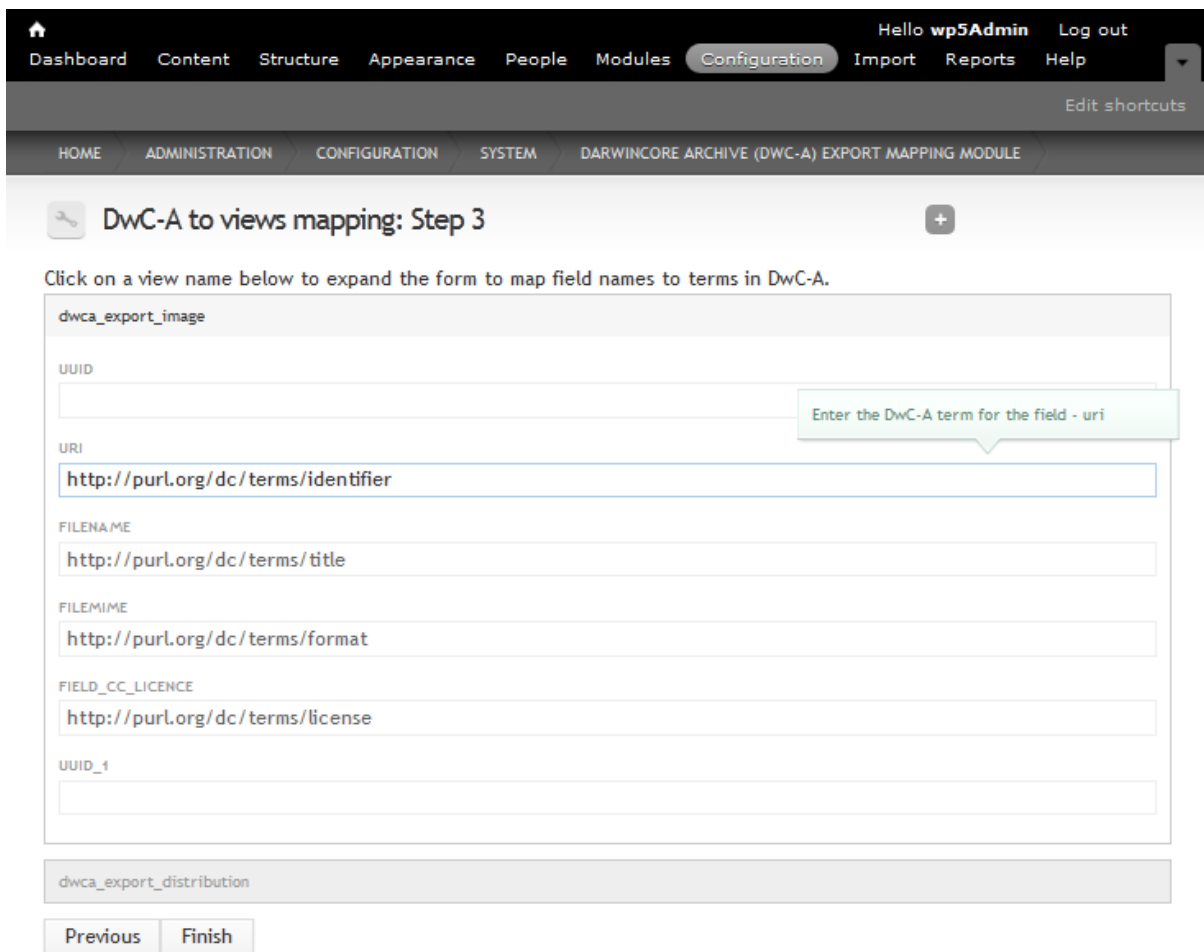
Hello **wp5Admin** Log out

Dashboard Content Structure Appearance People Modules Configuration Import Reports Help

Edit shortcuts

HOME ADMINISTRATION CONFIGURATION SYSTEM DARWINCORE ARCHIVE (DWC-A) EXPORT MAPPING MODULE

DwC-A to views mapping: Step 3

Click on a view name below to expand the form to map field names to terms in DwC-A.

dwca_export_image

UUID

Enter the DwC-A term for the field - uri

URI

http://purl.org/dc/terms/identifier

FILENAME

http://purl.org/dc/terms/title

FILEMIME

http://purl.org/dc/terms/format

FIELD_CC_LICENCE

http://purl.org/dc/terms/license

UUID_1

dwca_export_distribution

Previous Finish